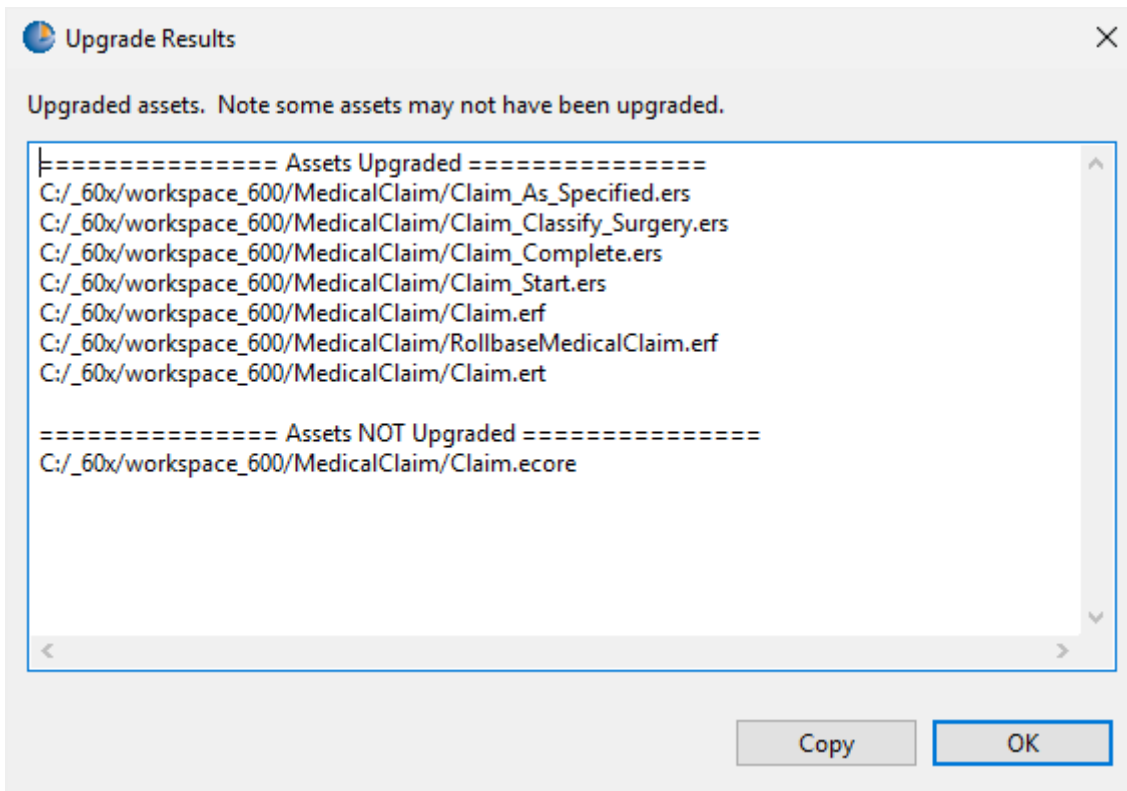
Upgrade Results

Upgraded assets. Note some assets may not have been upgraded.

=============== Assets Upgraded ===============
C:/_60x/workspace_600/MedicalClaim/Claim_As_Specified.ers
C:/_60x/workspace_600/MedicalClaim/Claim_Classify_Surgery.ers
C:/_60x/workspace_600/MedicalClaim/Claim_Complete.ers
C:/_60x/workspace_600/MedicalClaim/Claim_Start.ers
C:/_60x/workspace_600/MedicalClaim/Claim.erf
C:/_60x/workspace_600/MedicalClaim/RollbaseMedicalClaim.erf
C:/_60x/workspace_600/MedicalClaim/Claim.ert

=============== Assets NOT Upgraded ===============
C:/_60x/workspace_600/MedicalClaim/Claim.ecore

Copy OK